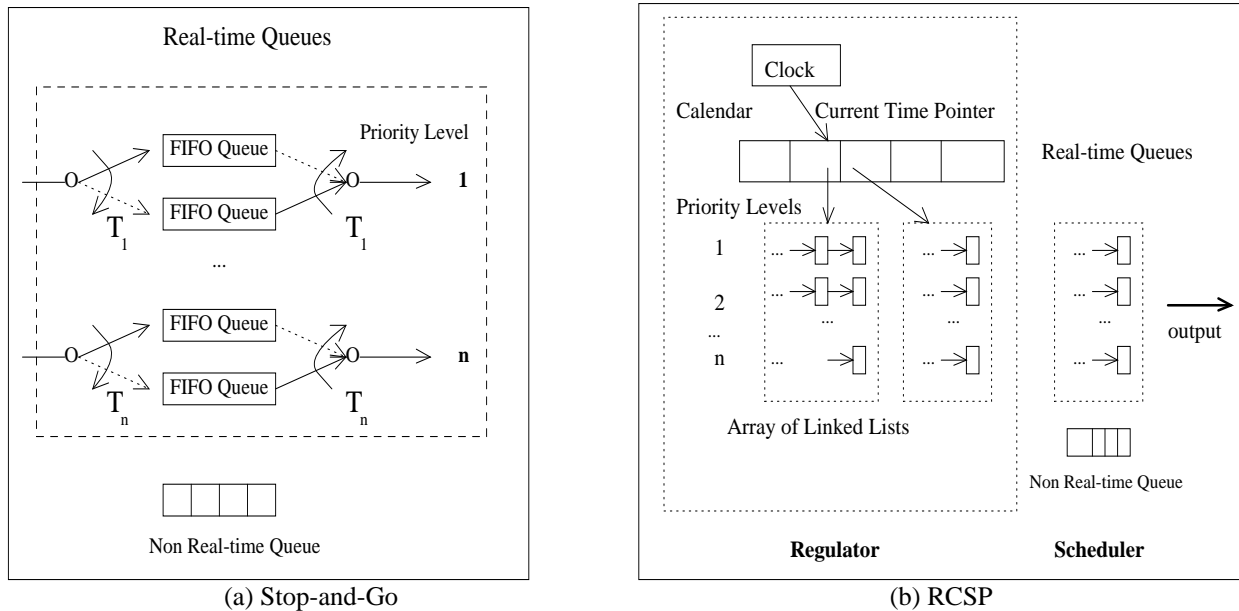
Real-time Queues

Priority Level

FIFO Queue

FIFO Queue

1

$T_1$

$T_1$

...

FIFO Queue

FIFO Queue

n

$T_n$

$T_n$

Non Real-time Queue

(a) Stop-and-Go

Clock

Calendar

Current Time Pointer

Real-time Queues

Priority Levels

1

2

...

n

...

...

...

...

...

...

...

...

...

...

...

...

output

Array of Linked Lists

Non Real-time Queue

Regulator

Scheduler

(b) RCSP